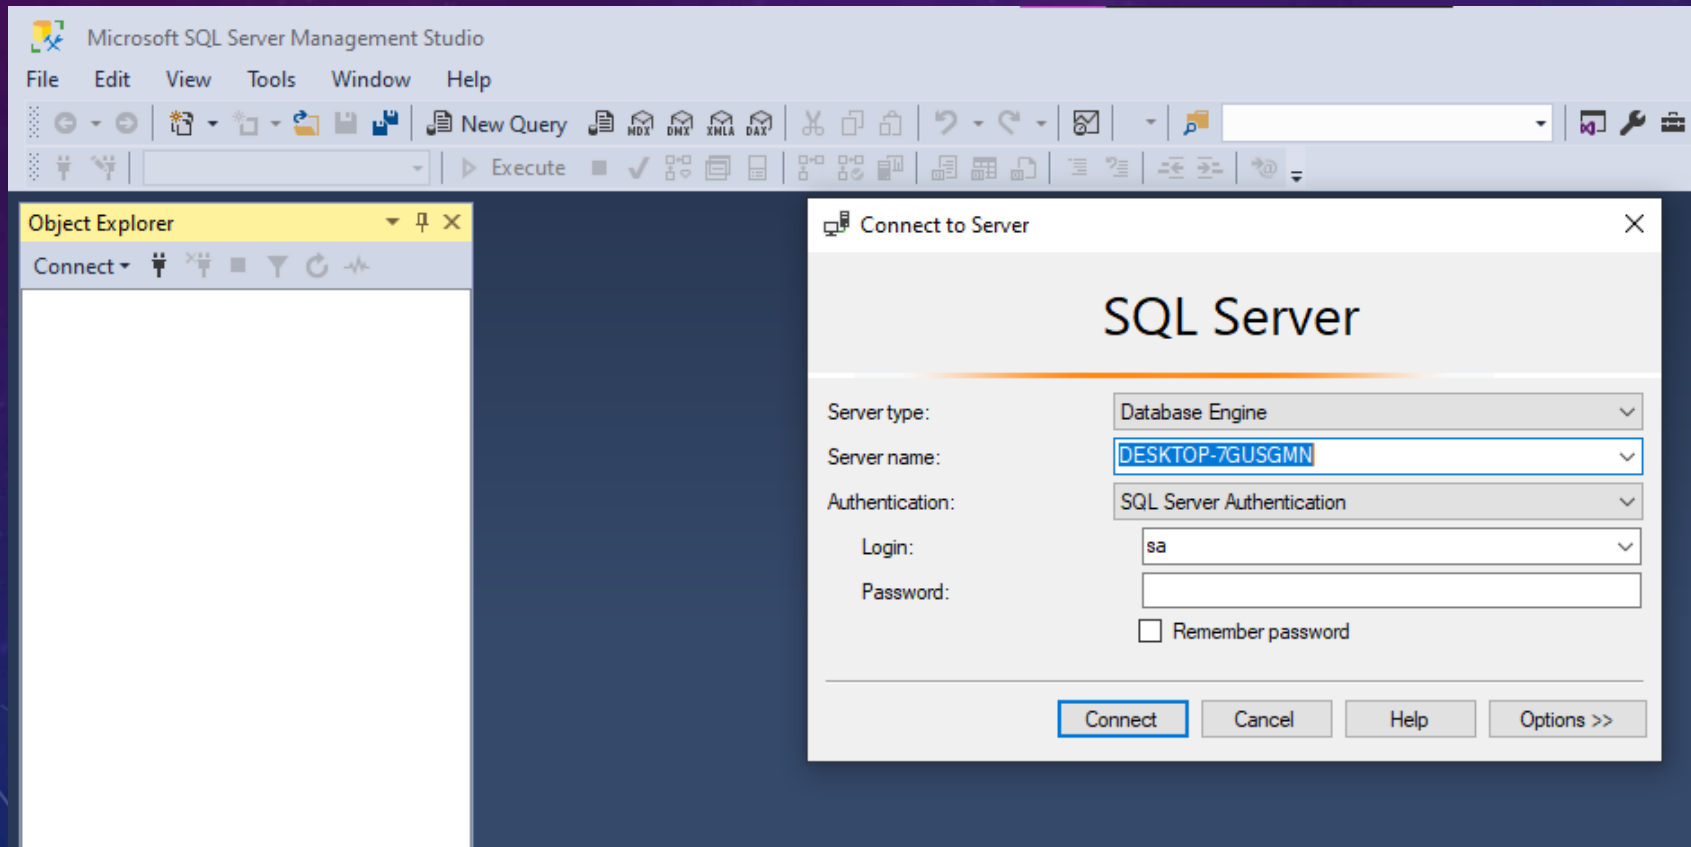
Microsoft SQL Server Management Studio

File Edit View Tools Window Help

New Query MDX DMX XMLA DAX

Execute

Object Explorer

Connect

Connect to Server

SQL Server

Server type: Database Engine

Server name: DESKTOP-7GUSGMN

Authentication: SQL Server Authentication

Login: sa

Password:

Remember password

Connect Cancel Help Options >>